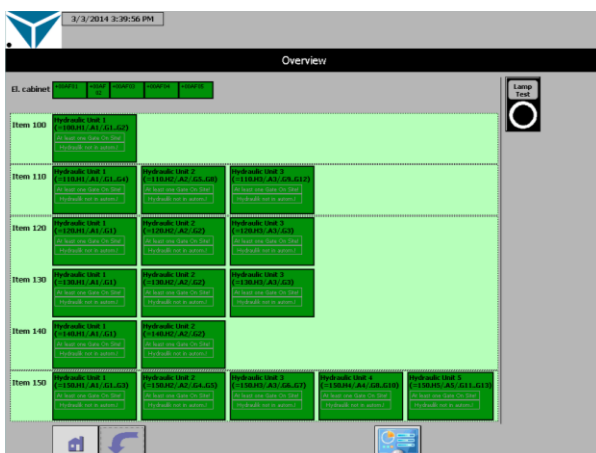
3/3/2014 3:39:56 PM

Overview

El. cabinet
+BAF01
+BAF02
+BAF03
+BAF04
+BAF05

Lamp Test

Item 100
Hydraulic Unit 1 (=100.H1./A1/.G1..G2)
At least one Gate On Site!
Hydraulic not in autom.!

Item 110
Hydraulic Unit 1 (=110.H1./A1/.G1..G4)
At least one Gate On Site!
Hydraulic not in autom.!
Hydraulic Unit 2 (=110.H2./A2/.G5..G8)
At least one Gate On Site!
Hydraulic not in autom.!
Hydraulic Unit 3 (=110.H3./A3/.G9..G12)
At least one Gate On Site!
Hydraulic not in autom.!

Item 120
Hydraulic Unit 1 (=120.H1./A1/.G1)
At least one Gate On Site!
Hydraulic not in autom.!
Hydraulic Unit 2 (=120.H2./A2/.G2)
At least one Gate On Site!
Hydraulic not in autom.!
Hydraulic Unit 3 (=120.H3./A3/.G3)
At least one Gate On Site!
Hydraulic not in autom.!

Item 130
Hydraulic Unit 1 (=130.H1./A1/.G1)
At least one Gate On Site!
Hydraulic not in autom.!
Hydraulic Unit 2 (=130.H2./A2/.G2)
At least one Gate On Site!
Hydraulic not in autom.!
Hydraulic Unit 3 (=130.H3./A3/.G3)
At least one Gate On Site!
Hydraulic not in autom.!

Item 140
Hydraulic Unit 1 (=140.H1./A1/.G1)
At least one Gate On Site!
Hydraulic not in autom.!
Hydraulic Unit 2 (=140.H2./A2/.G2)
At least one Gate On Site!
Hydraulic not in autom.!

Item 150
Hydraulic Unit 1 (=150.H1./A1/.G1..G3)
At least one Gate On Site!
Hydraulic not in autom.!
Hydraulic Unit 2 (=150.H2./A2/.G4..G5)
At least one Gate On Site!
Hydraulic not in autom.!
Hydraulic Unit 3 (=150.H3./A3/.G6..G7)
At least one Gate On Site!
Hydraulic not in autom.!
Hydraulic Unit 4 (=150.H4./A4/.G8..G10)
At least one Gate On Site!
Hydraulic not in autom.!
Hydraulic Unit 5 (=150.H5./A5/.G11..G13)
At least one Gate On Site!
Hydraulic not in autom.!